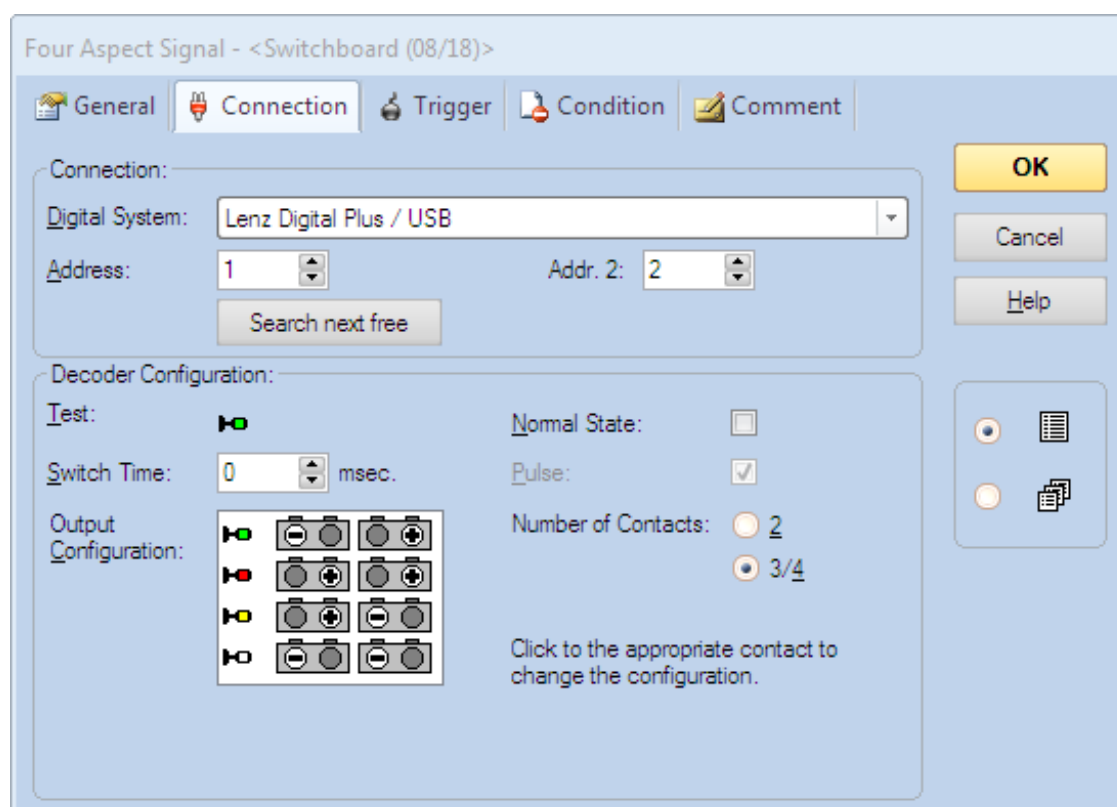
Four Aspect Signal - <Switchboard (08/18)>

General | Connection | Trigger | Condition | Comment

Connection:

Digital System: Lenz Digital Plus / USB

Address: 1

Addr. 2: 2

Search next free

Decoder Configuration:

Test:

Switch Time: 0 msec.

Output Configuration:

Normal State:

Pulse:

Number of Contacts: 2

3/4

Click to the appropriate contact to change the configuration.

OK

Cancel

Help